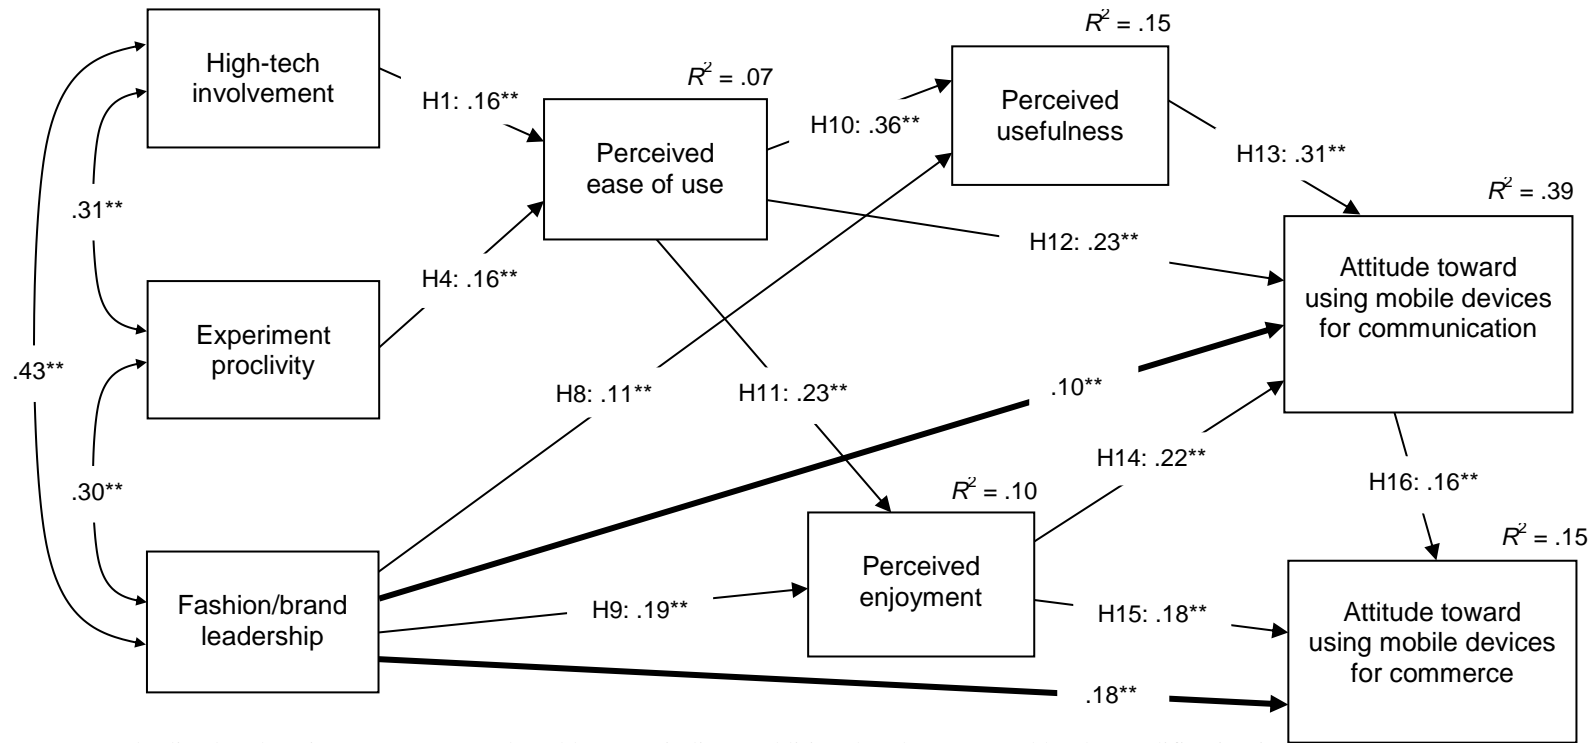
High-tech involvement

Experiment proclivity

Fashion/brand leadership

.31**

.43**

.30**

H1: .16**

H4: .16**

$R^2$ = .07

Perceived ease of use

H10: .36**

$R^2$ = .15

Perceived usefulness

H13: .31**

H12: .23**

$R^2$ = .39

Attitude toward using mobile devices for communication

H8: .11**

H11: .23**

.10**

H14: .22**

H16: .16**

$R^2$ = .10

Perceived enjoyment

H9: .19**

H15: .18**

$R^2$ = .15

Attitude toward using mobile devices for commerce

.18**